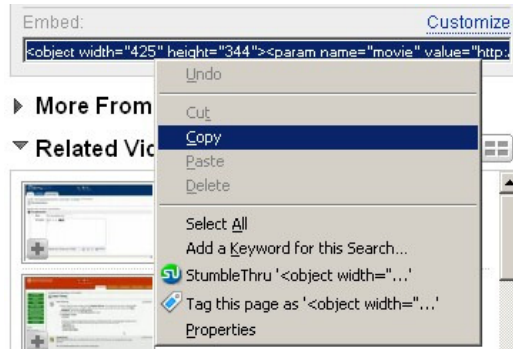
Embed:
Customize

<object width="425" height="344"><param name="movie" value="http:

More From

Related Vic

Undo

Cut

Copy

Paste

Delete

Select All

Add a Keyword for this Search...

StumbleThru '<object width="...'

Tag this page as '<object width="...'

Properties